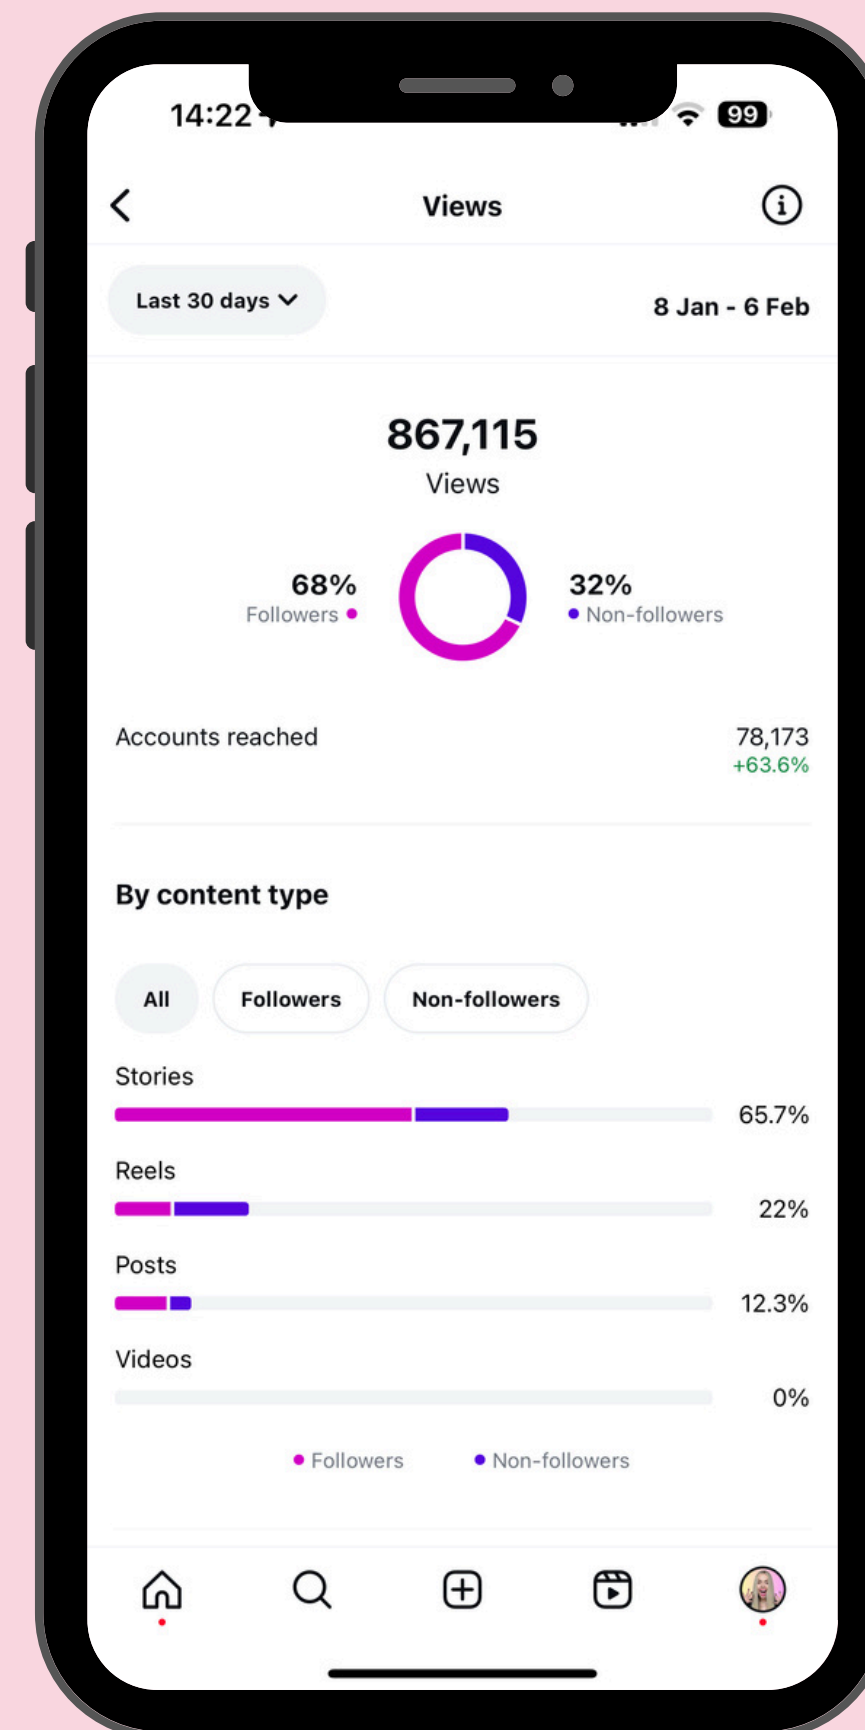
14:22

99

Views

Last 30 days

8 Jan - 6 Feb

867,115
Views

68%
Followers

32%
Non-followers

Accounts reached
78,173
+63.6%

By content type

All
Followers
Non-followers

Stories
65.7%

Reels
22%

Posts
12.3%

Videos
0%

Followers
Non-followers